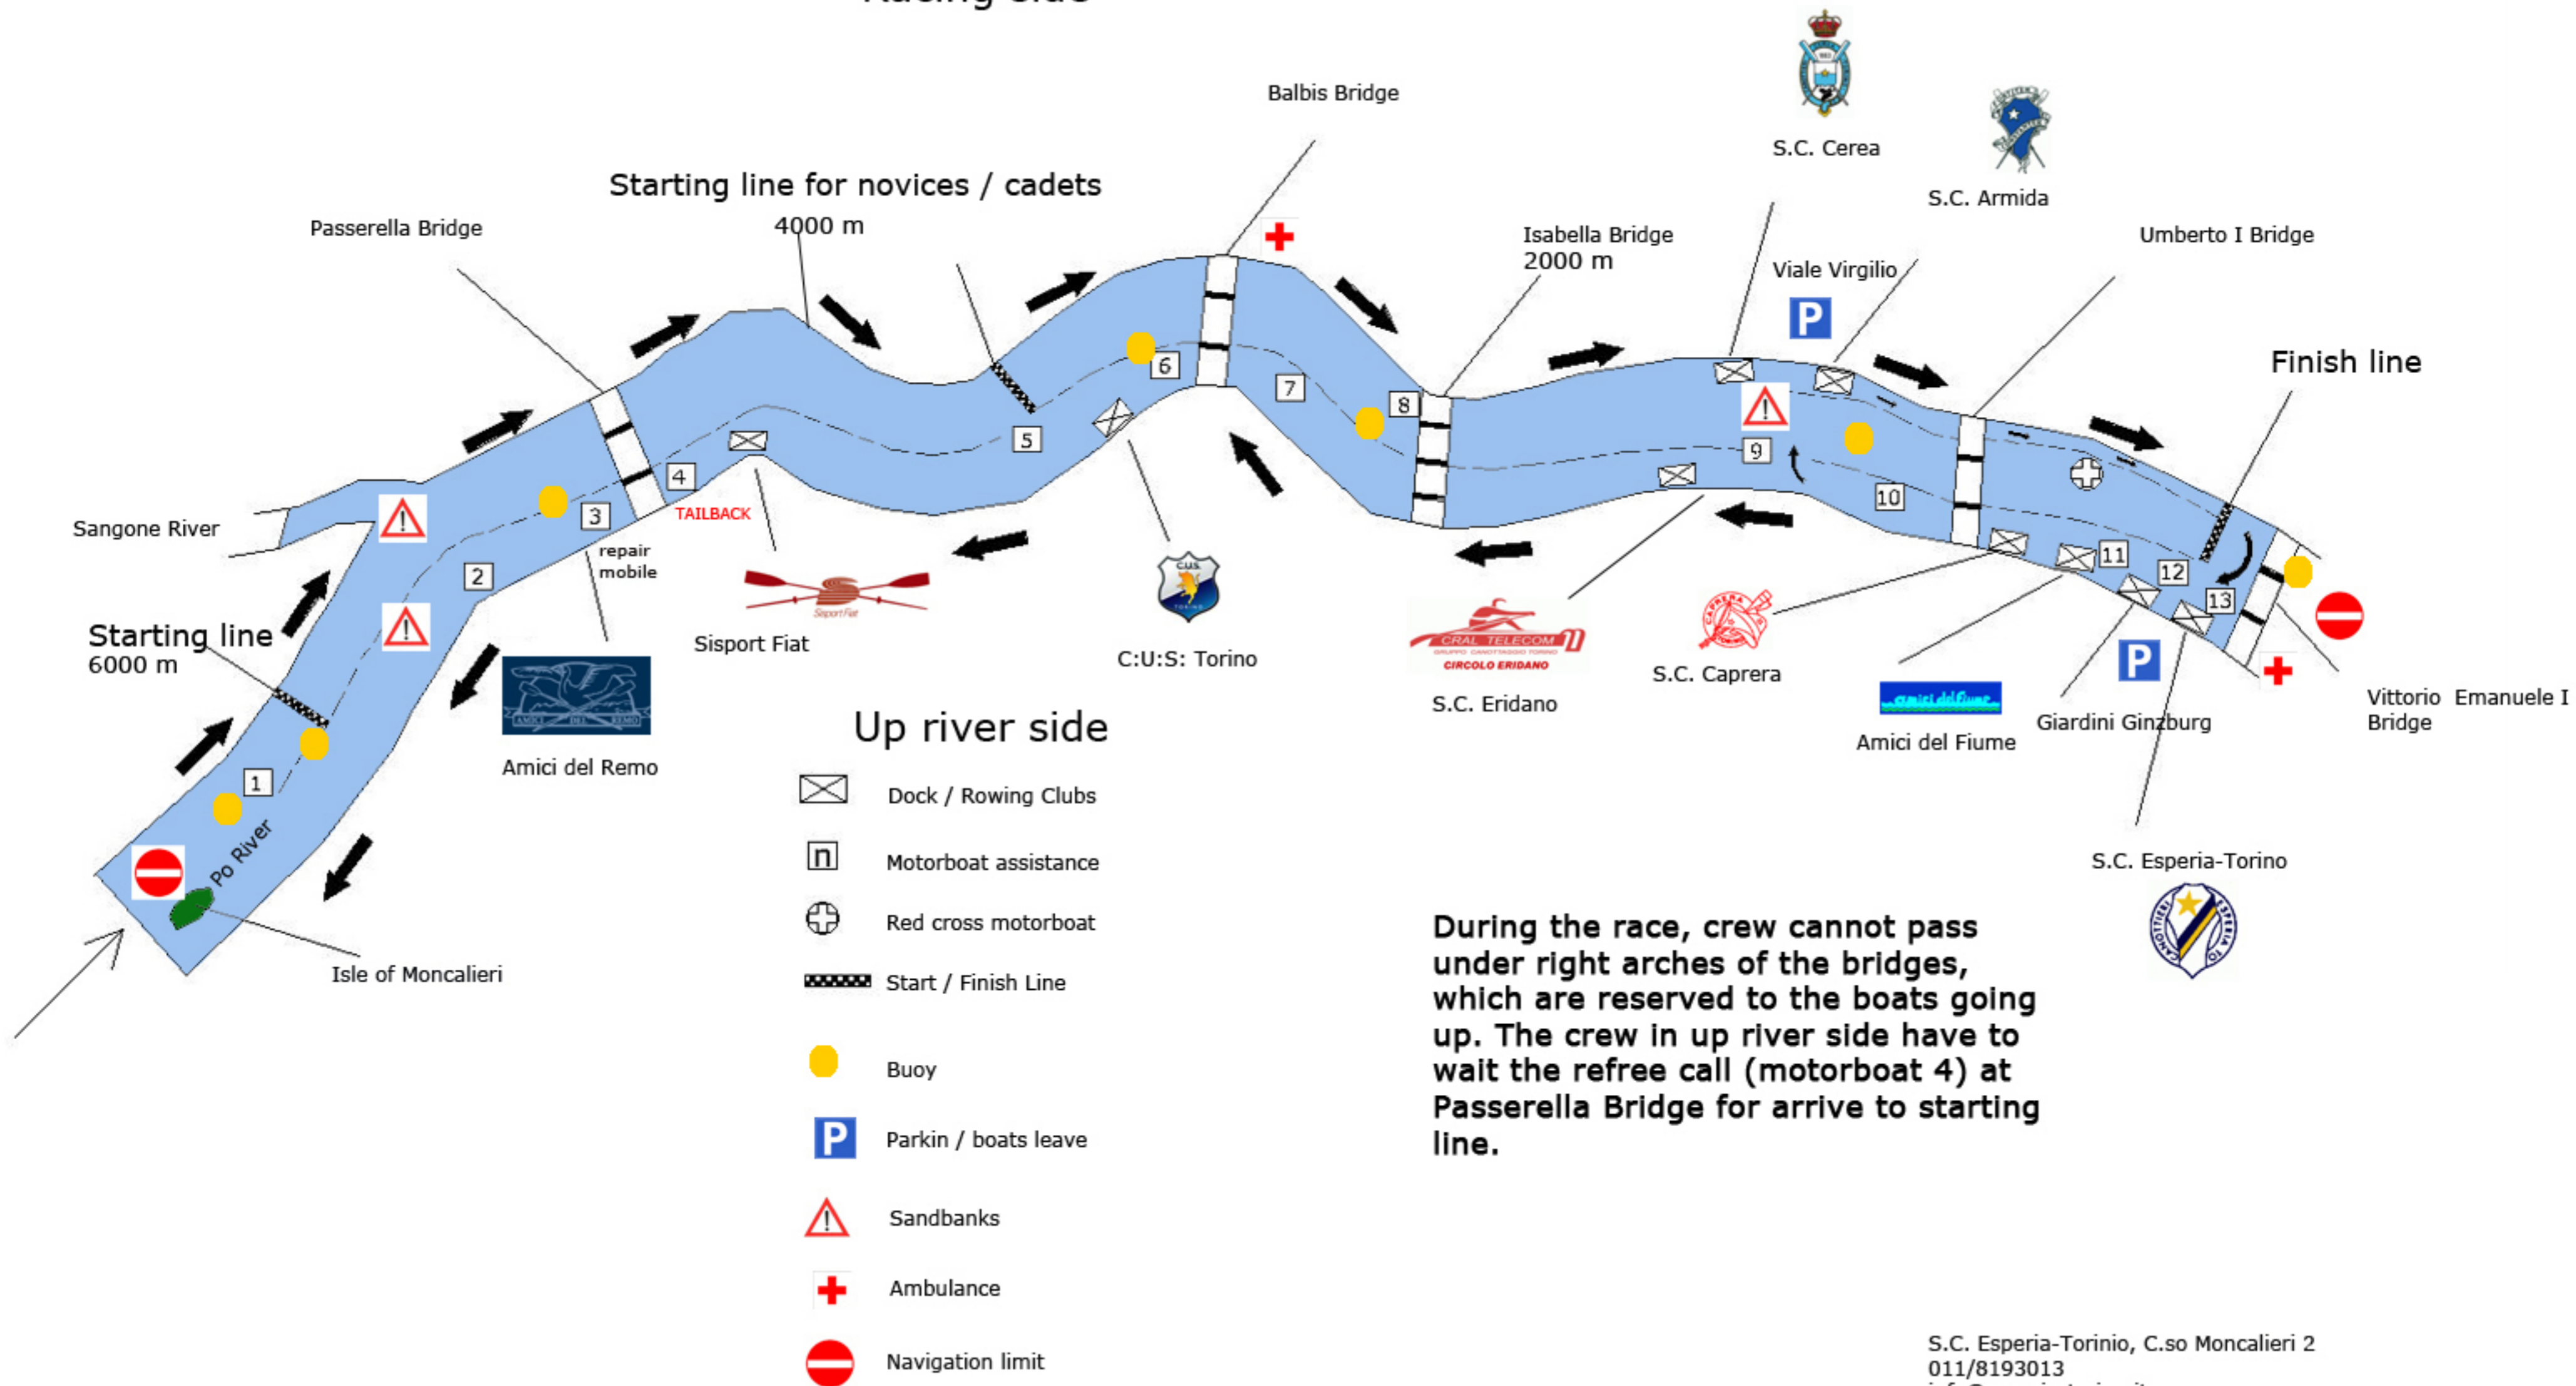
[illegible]

Balbis Bridge

S.C. Cerea

S.C. Armida

Starting line for novices / cadets
4000 m

Passerella Bridge

Isabella Bridge
2000 m

Viale Virgilio

Umberto I Bridge

Finish line

Sangone River

TAILBACK

repair mobile

Starting line
6000 m

Sisport Fiat

C:U:S: Torino

S.C. Eridano

S.C. Caprera

Amici del Fiume

Giardini Ginzburg

Vittorio Emanuele I Bridge

Amici del Remo

Po River

Isle of Moncalieri

1 2 3 4 5 6 7 8 9 10 11 12 13

Up river side

Dock / Rowing Clubs

Motorboat assistance

Red cross motorboat

Start / Finish Line

Buoy

Parkin / boats leave

Sandbanks

Ambulance

Navigation limit

S.C. Esperia-Torino

During the race, crew cannot pass under right arches of the bridges, which are reserved to the boats going up. The crew in up river side have to wait the refree call (motorboat 4) at Passerella Bridge for arrive to starting line.

S.C. Esperia-Torinio, C.so Moncalieri 2
011/8193013
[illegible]